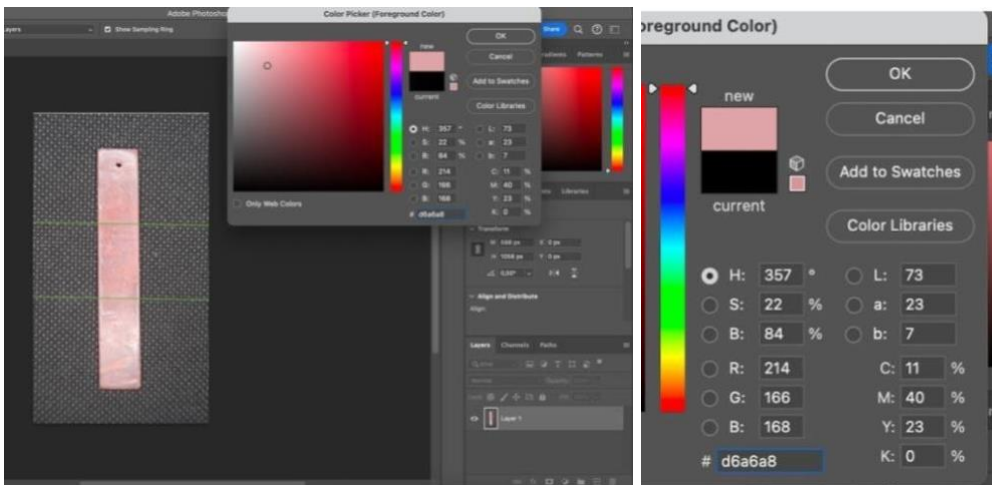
Adobe Photoshop

Layers

Show Sampling Ring

Color Picker (Foreground Color)

new

current

OK

Cancel

Add to Swatches

Color Libraries

H: 357 °

S: 22 %

B: 84 %

R: 214

G: 166

B: 168

L: 73

a: 23

b: 7

C: 11 %

M: 40 %

Y: 23 %

K: 0 %

Only Web Colors

# d6a6a8

Gradients Patterns

Libraries

Transform

Align and Distribute

Align:

Layers Channels Paths

Layer 1

oreground Color)

new

current

OK

Cancel

Add to Swatches

Color Libraries

H: 357 °

S: 22 %

B: 84 %

R: 214

G: 166

B: 168

L: 73

a: 23

b: 7

C: 11 %

M: 40 %

Y: 23 %

K: 0 %

# d6a6a8